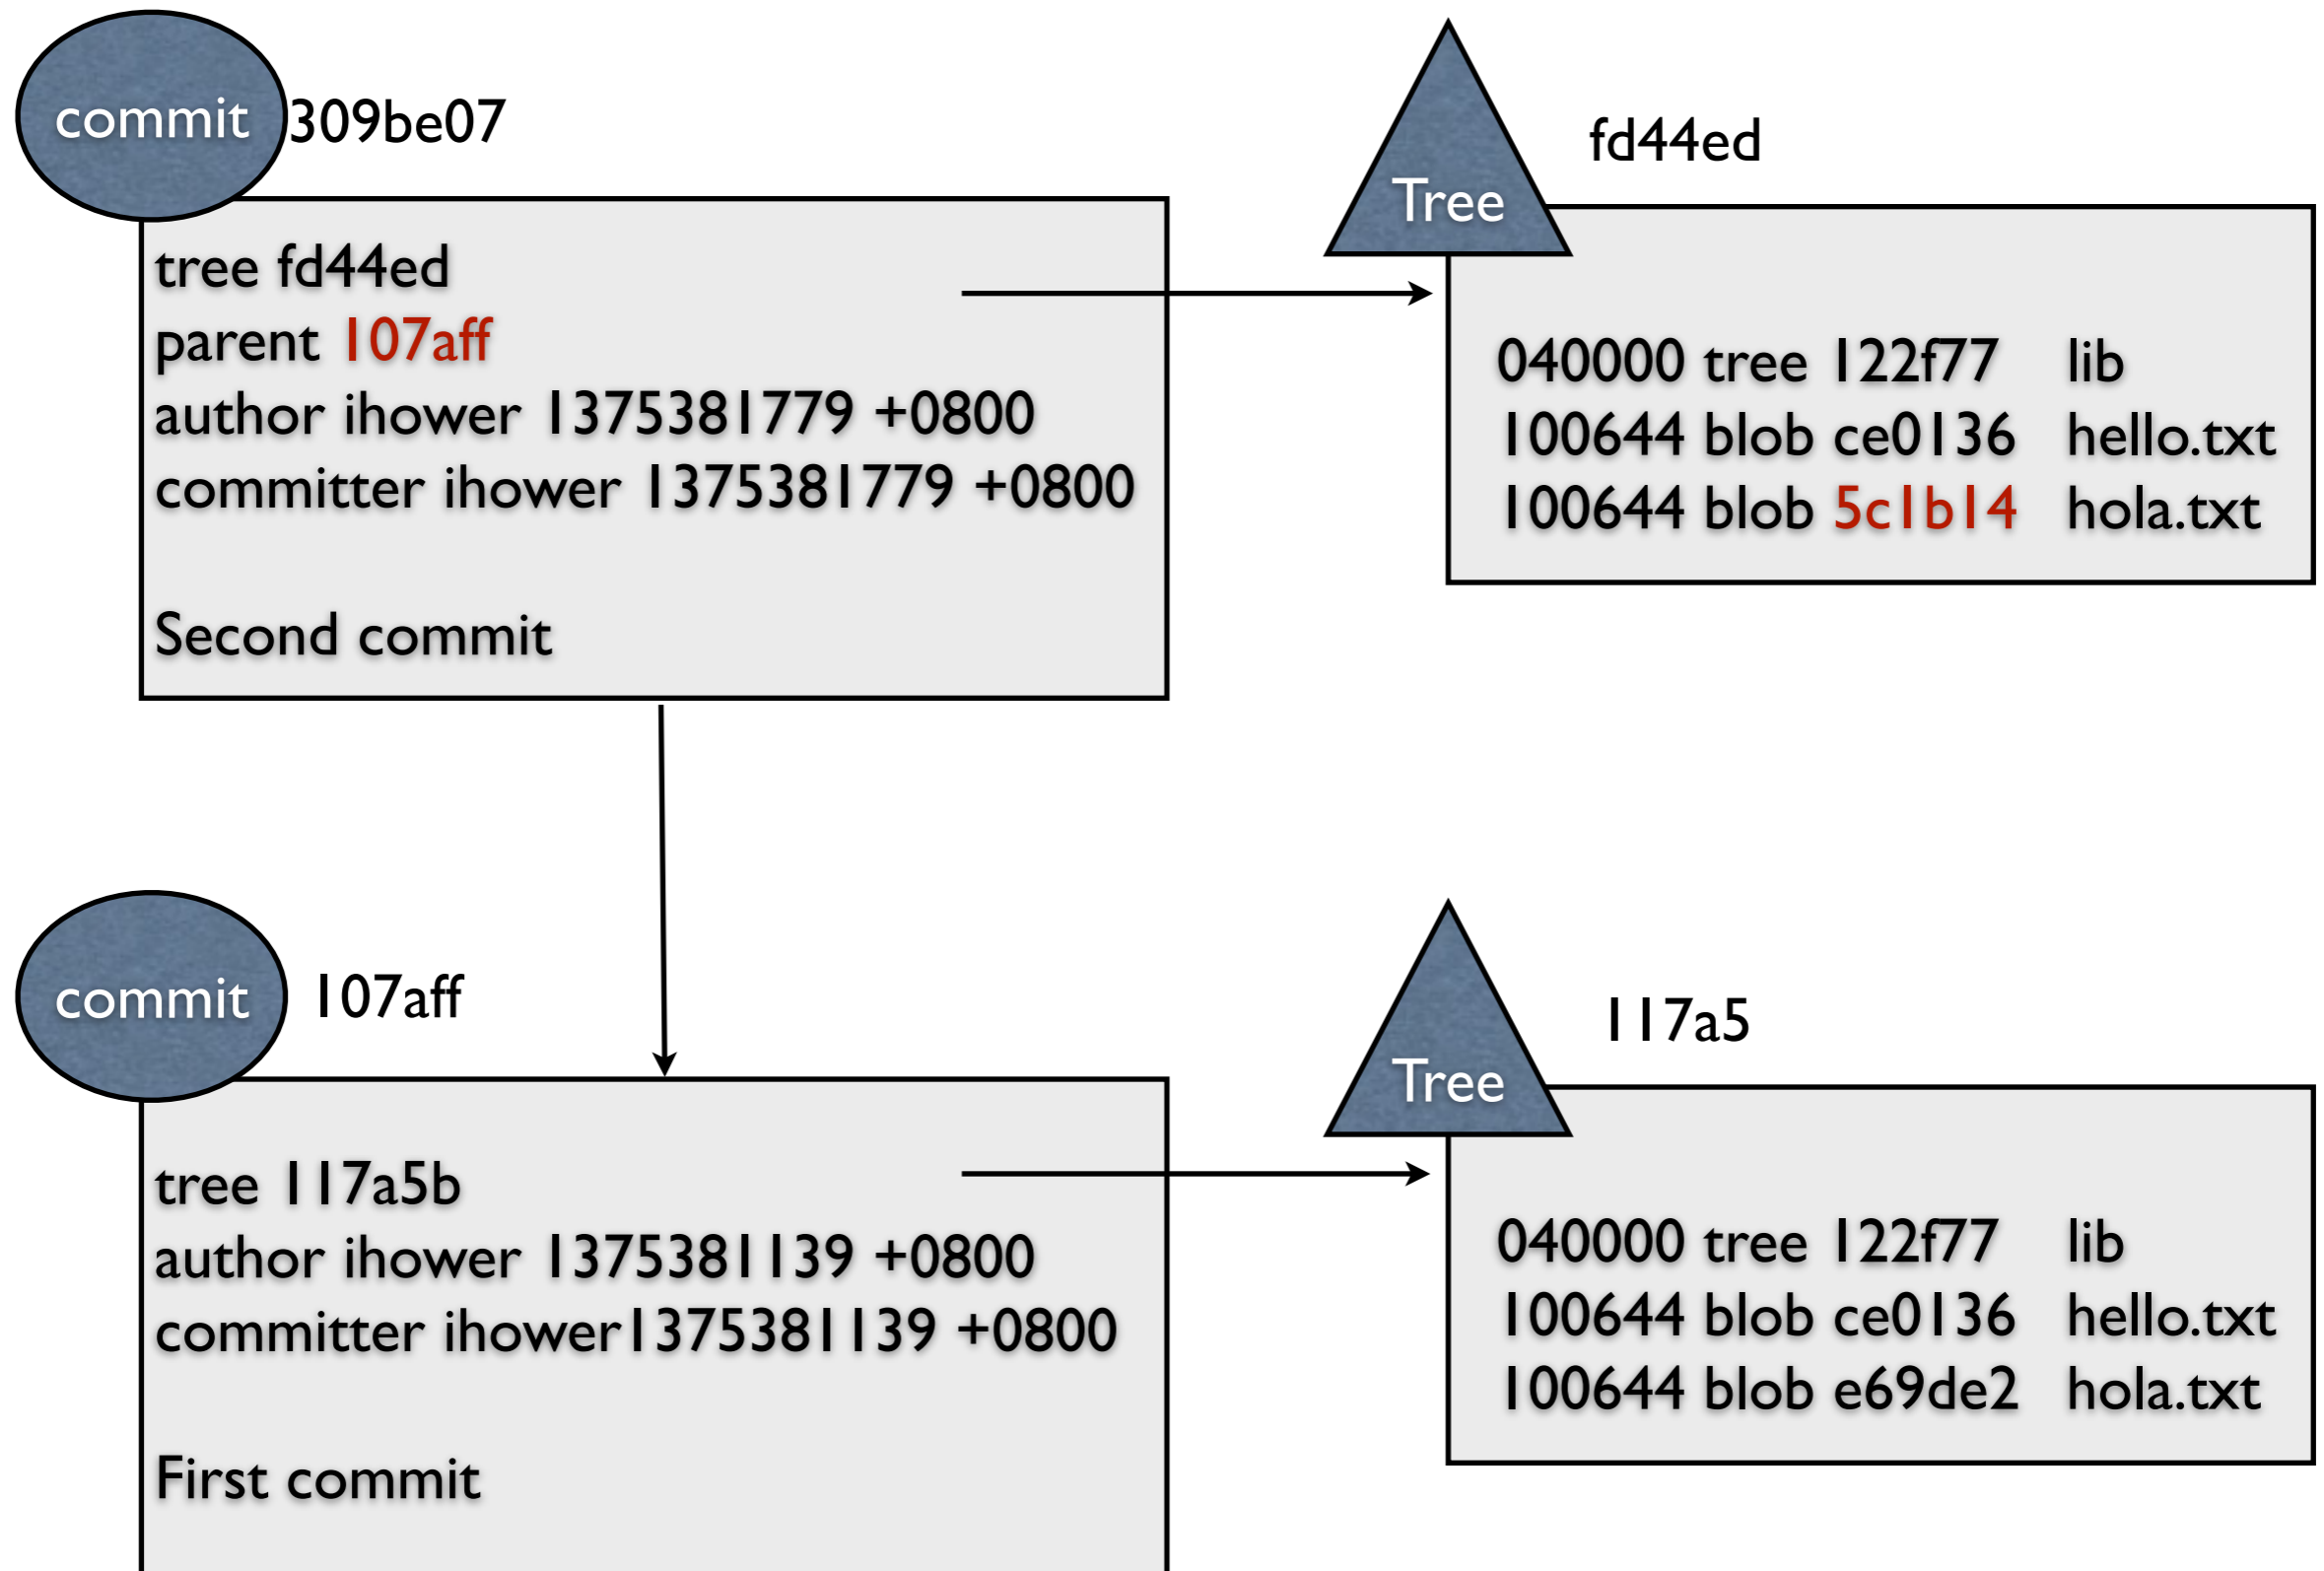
commit 309be07

tree fd44ed
parent 107aff
author ihower 1375381779 +0800
committer ihower 1375381779 +0800

Second commit

Tree fd44ed

040000 tree 122f77 lib
100644 blob ce0136 hello.txt
100644 blob 5c1b14 hola.txt

commit 107aff

tree 117a5b
author ihower 1375381139 +0800
committer ihower1375381139 +0800

First commit

Tree 117a5

040000 tree 122f77 lib
100644 blob ce0136 hello.txt
100644 blob e69de2 hola.txt